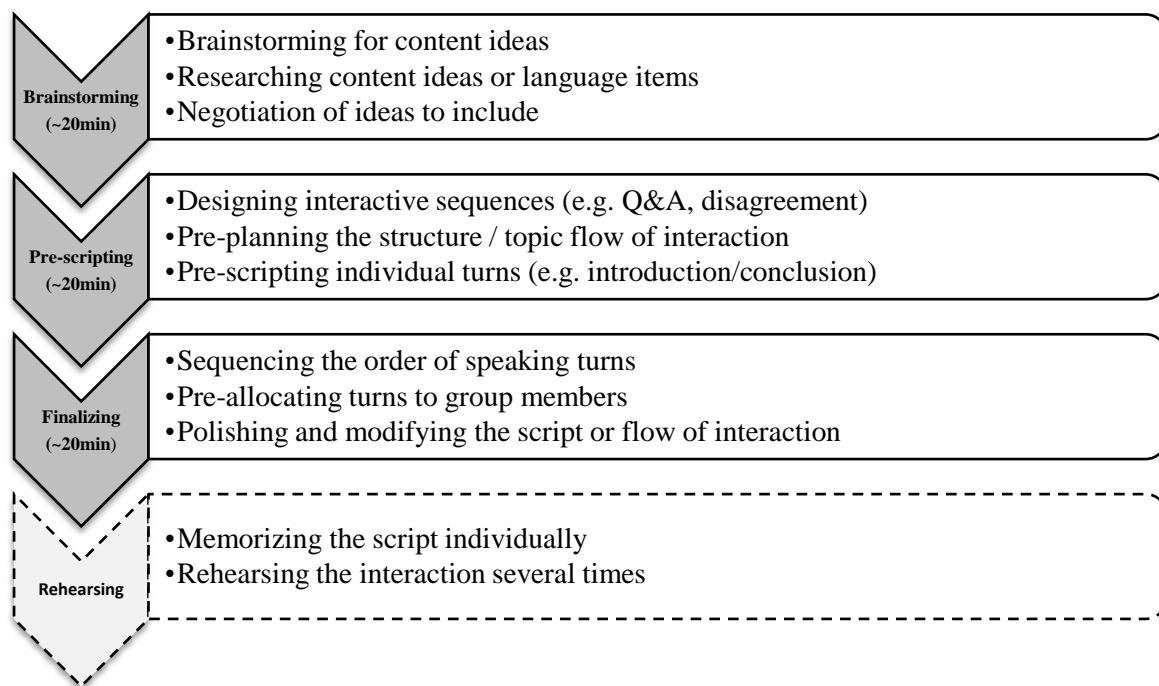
Brainstorming (~20min)

•Brainstorming for content ideas
•Researching content ideas or language items
•Negotiation of ideas to include

Pre-scripting (~20min)

•Designing interactive sequences (e.g. Q&A, disagreement)
•Pre-planning the structure / topic flow of interaction
•Pre-scripting individual turns (e.g. introduction/conclusion)

Finalizing (~20min)

•Sequencing the order of speaking turns
•Pre-allocating turns to group members
•Polishing and modifying the script or flow of interaction

Rehearsing

•Memorizing the script individually
•Rehearsing the interaction several times